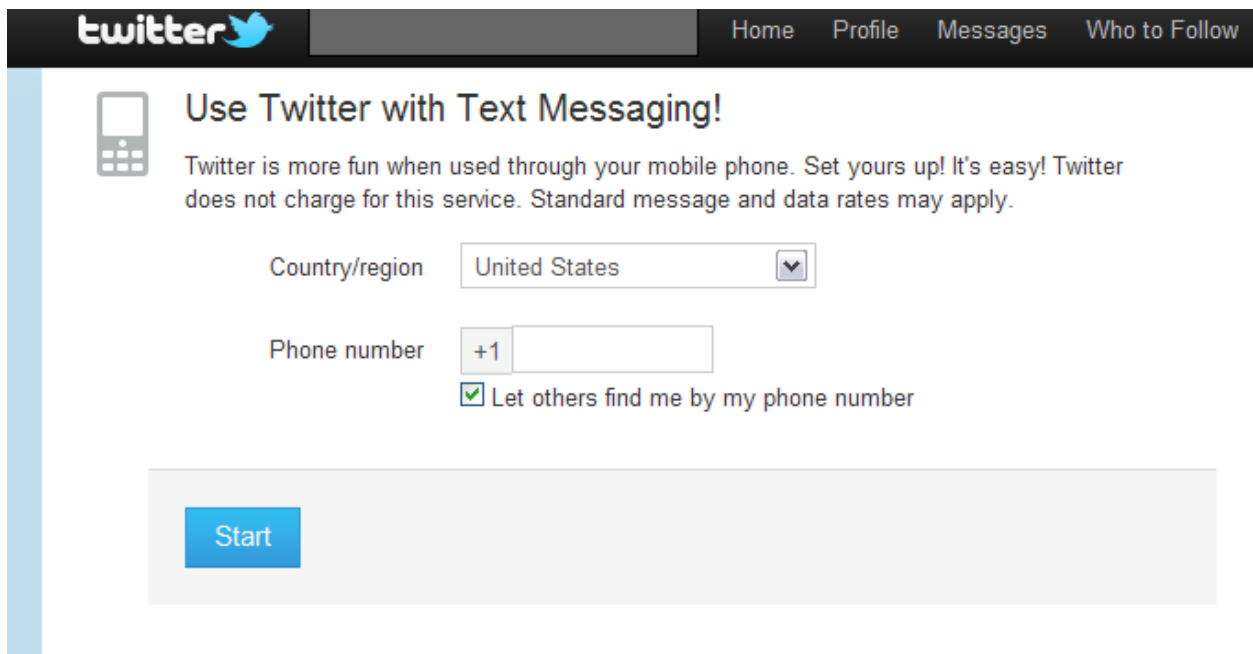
twitter

Home Profile Messages Who to Follow

Use Twitter with Text Messaging!

Twitter is more fun when used through your mobile phone. Set yours up! It's easy! Twitter does not charge for this service. Standard message and data rates may apply.

Country/region United States

Phone number +1

Let others find me by my phone number

Start